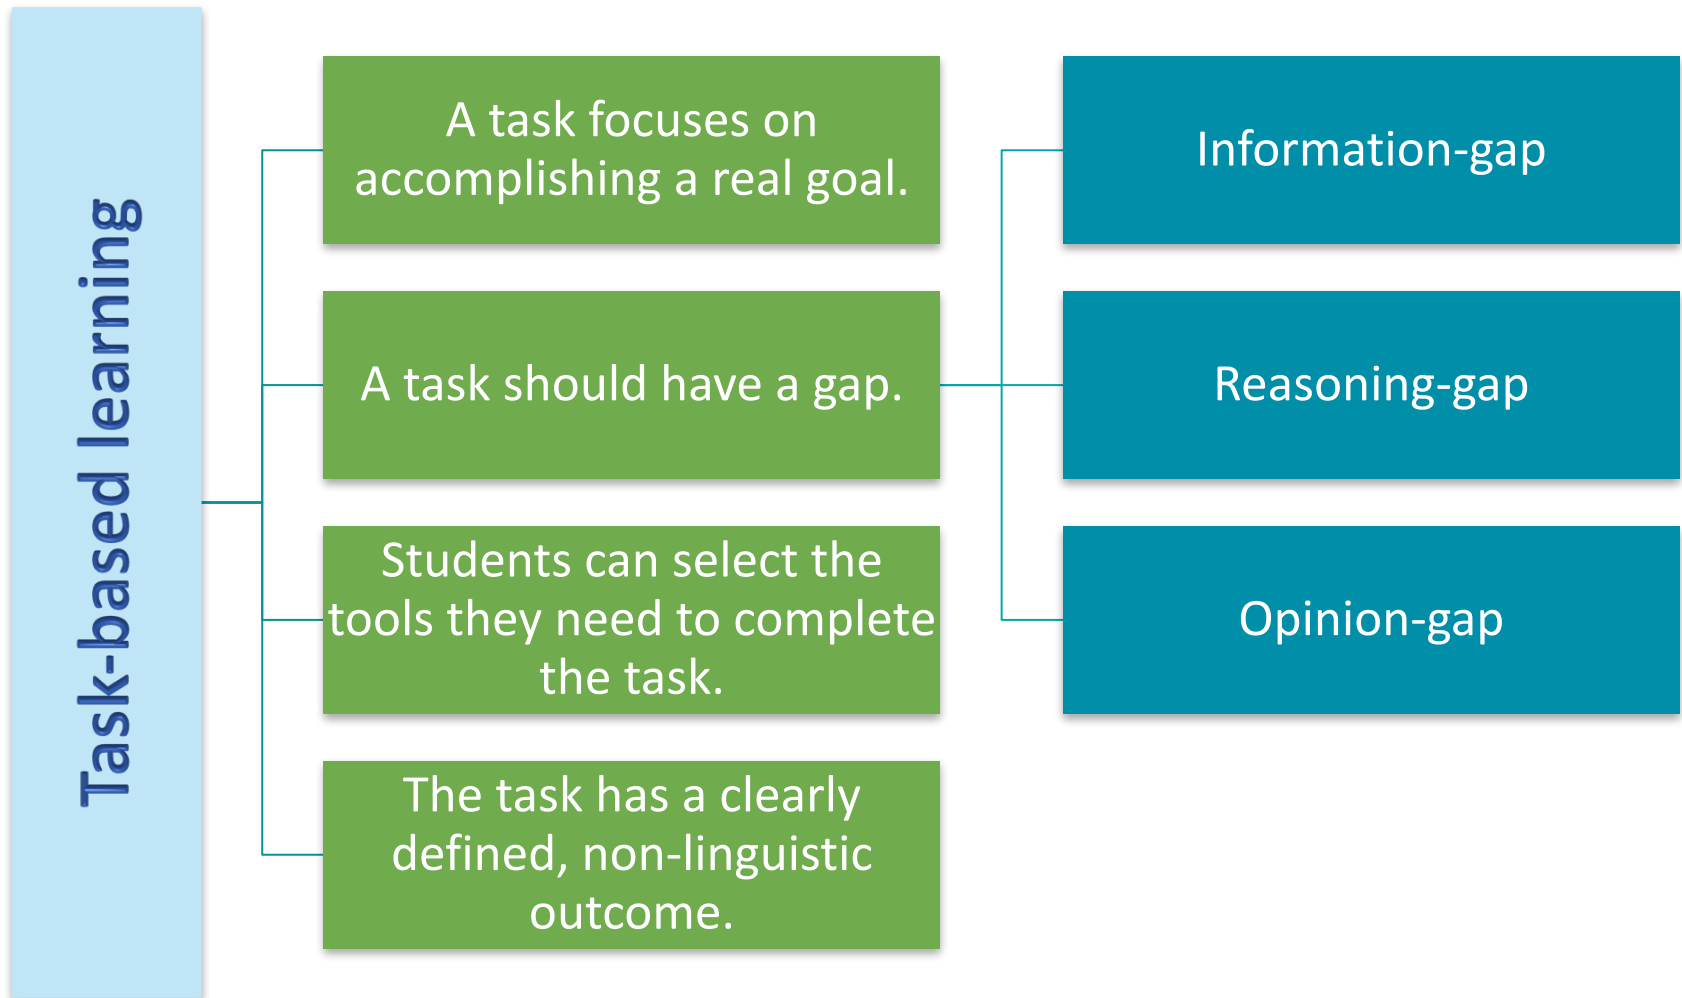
Task-based learning

A task focuses on accomplishing a real goal.

A task should have a gap.

Students can select the tools they need to complete the task.

The task has a clearly defined, non-linguistic outcome.

Information-gap

Reasoning-gap

Opinion-gap